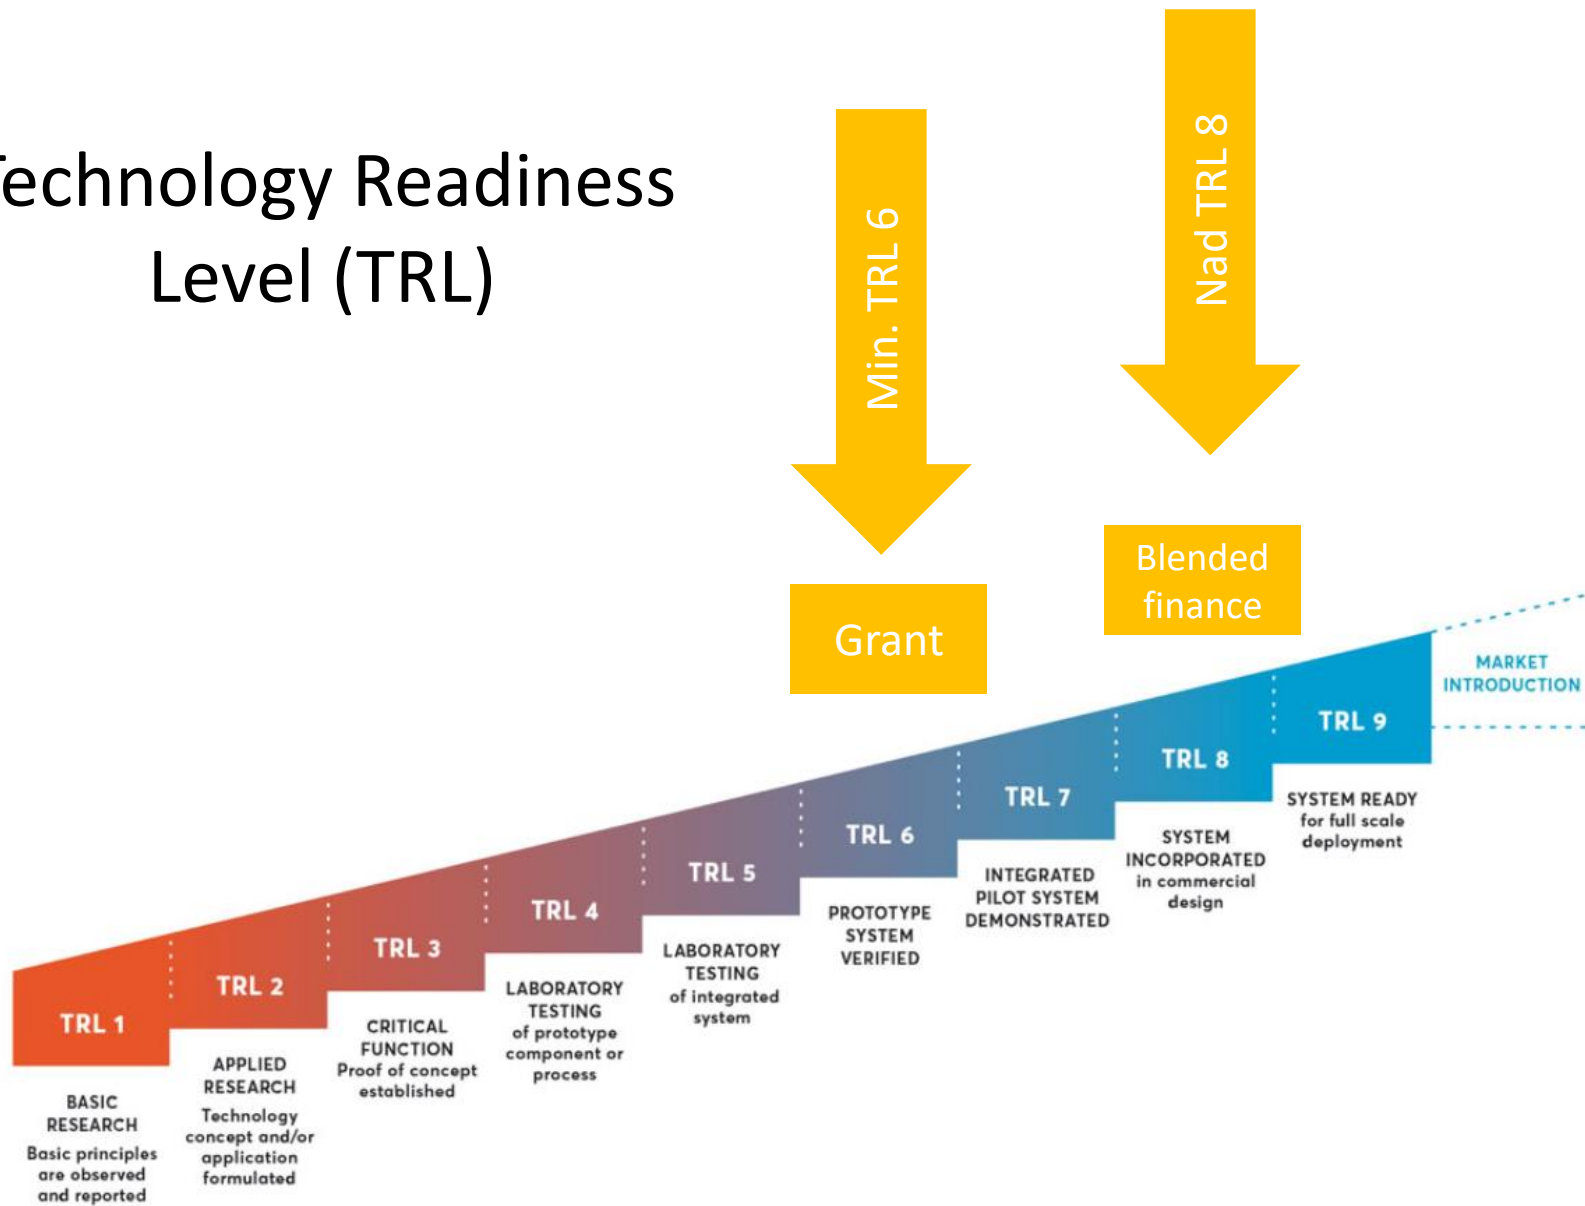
echnology Readiness Level (TRL)

Min. TRL 6

Nad TRL 8

Grant

Blended finance

MARKET INTRODUCTION

TRL 1

BASIC RESEARCH
Basic principles are observed and reported

TRL 2

APPLIED RESEARCH
Technology concept and/or application formulated

TRL 3

CRITICAL FUNCTION
Proof of concept established

TRL 4

LABORATORY TESTING
of prototype component or process

TRL 5

LABORATORY TESTING
of integrated system

TRL 6

PROTOTYPE SYSTEM VERIFIED

TRL 7

INTEGRATED PILOT SYSTEM DEMONSTRATED

TRL 8

SYSTEM INCORPORATED
in commercial design

TRL 9

SYSTEM READY
for full scale deployment